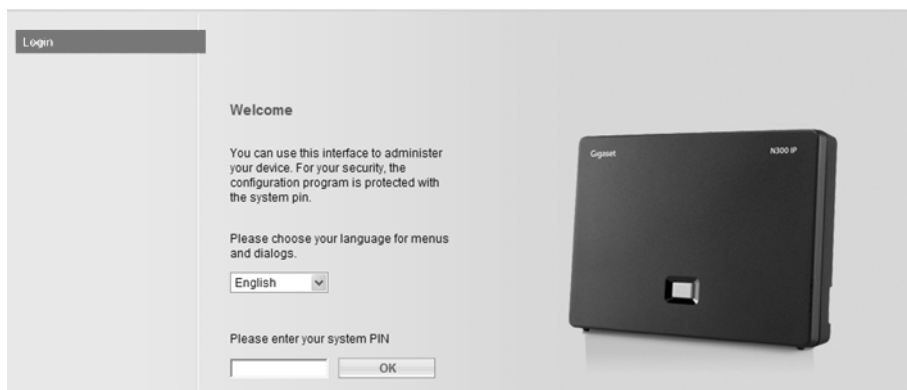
Login

Welcome

You can use this interface to administer your device. For your security, the configuration program is protected with the system pin.

Please choose your language for menus and dialogs.

English

Please enter your system PIN

OK

Gigaset

N300 IP